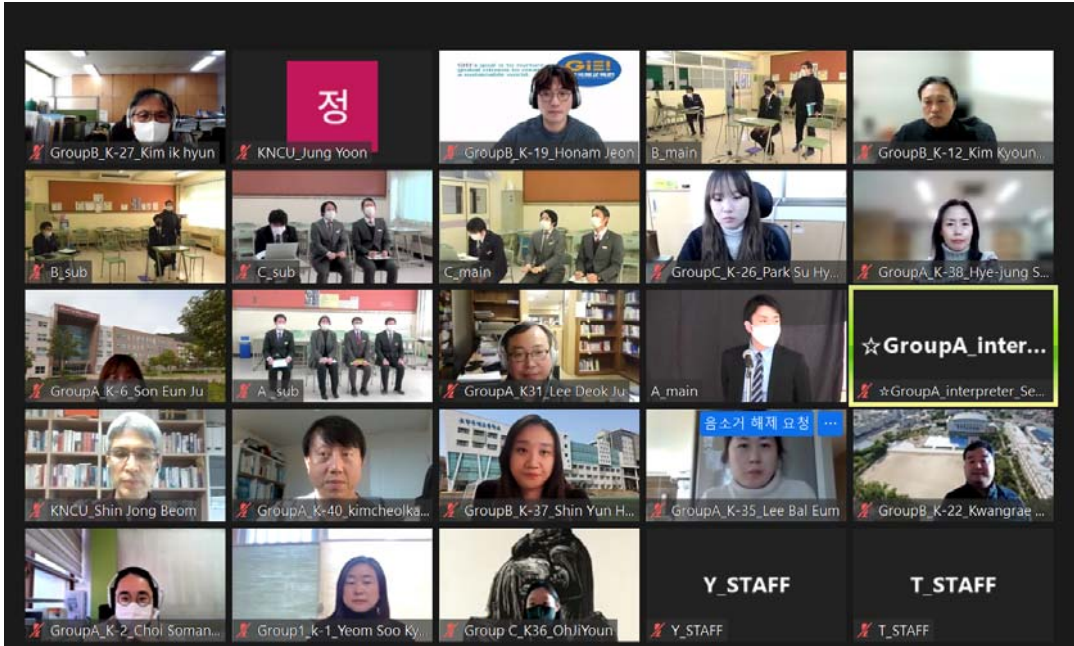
GroupB_K-27_Kim ik hyun

정

KNCU_Jung Yoon

GIE!

GroupB_K-19_Honam Jeon

B_main

GroupB_K-12_Kim Kyoun...

B_sub

C_sub

C_main

GroupC_K-26_Park Su Hy...

GroupA_K-38_Hye-jung S...

GroupA_K-6_Son Eun Ju

A_sub

GroupA_K31_Lee Deok Ju

A_main

☆GroupA_inter...

☆GroupA_interpreter_Se...

KNCU_Shin Jong Beom

GroupA_K-40_kimcheolka...

GroupB_K-37_Shin Yun H...

음소거 해제 요청 ···

GroupA_K-35_Lee Bal Eum

GroupB_K-22_Kwangrae ...

GroupA_K-2_Choi Soman...

Group1_k-1_Yeom Soo Ky...

Group C_K36_OhJiYoun

Y_STAFF

Y_STAFF

T_STAFF

T_STAFF